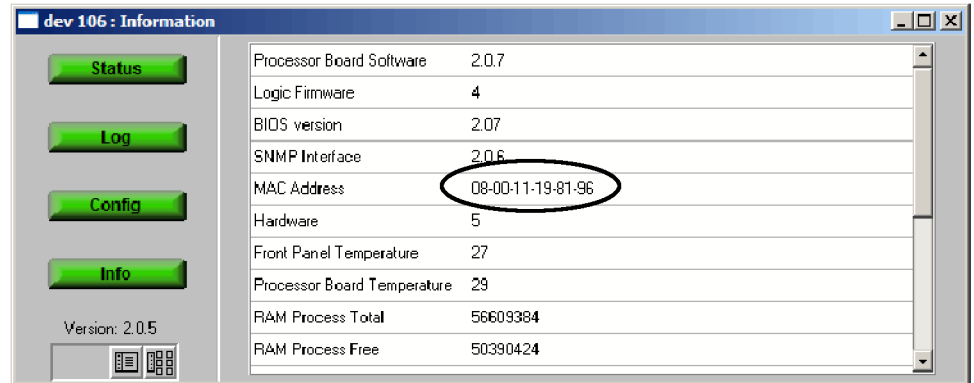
dev 106 : Information

Status

Log

Config

Info

Version: 2.0.5

| Processor Board Software | 2.0.7 |
|---|---|
| Logic Firmware | 4 |
| BIOS version | 2.07 |
| SNMP Interface | 2.0.6 |
| MAC Address | 08-00-11-19-81-96 |
| Hardware | 5 |
| Front Panel Temperature | 27 |
| Processor Board Temperature | 29 |
| RAM Process Total | 56609384 |
| RAM Process Free | 50390424 |